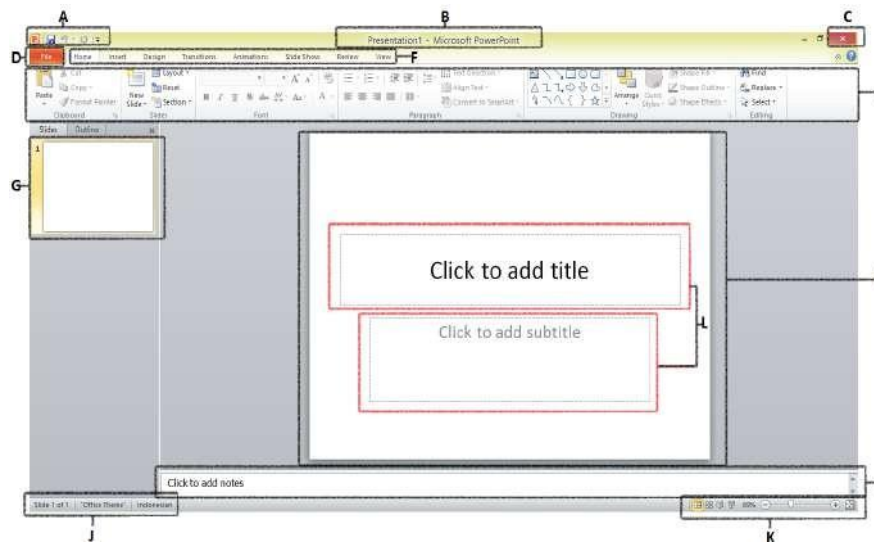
A

B

C

Presentation1 - Microsoft PowerPoint

D

File

Home Insert Design Transitions Animations Slide Show Review View

F

Paste

Cut

Copy

Format Painter

Clipboard

New Slide

Layout

Reset

Section

Slides

Font

Text Direction

Align Text

Convert to SmartArt

Paragraph

Arrange

Quick Styles

Shape Fill

Shape Outline

Shape Effects

Drawing

Find

Replace

Select

Editing

Slides Outline

1

G

Click to add title

Click to add subtitle

L

Click to add notes

Slide 1 of 1 "Office Theme" Indonesian

J

60%

K